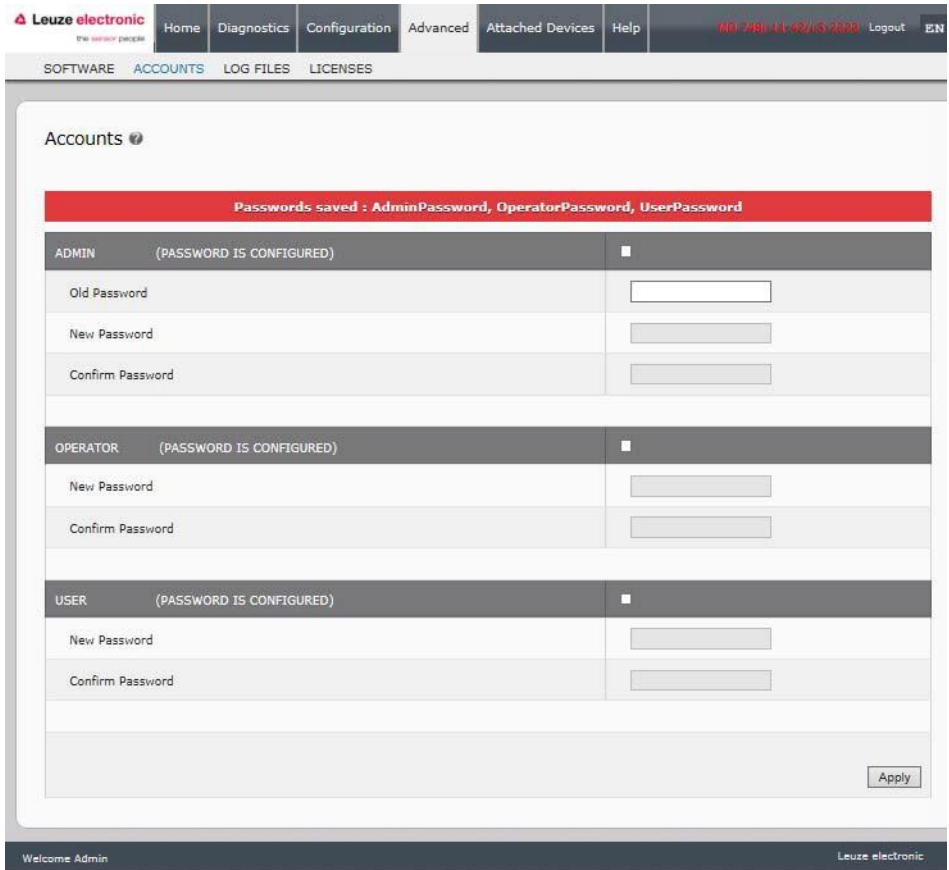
Leuze electronic
the sensor people

Home | Diagnostics | Configuration | Advanced | Attached Devices | Help

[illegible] Logout EN

SOFTWARE ACCOUNTS LOG FILES LICENSES

Accounts

Passwords saved : AdminPassword, OperatorPassword, UserPassword

| ADMIN (PASSWORD IS CONFIGURED) | |
|---|---|
| Old Password | |
| New Password | |
| Confirm Password | |

| OPERATOR (PASSWORD IS CONFIGURED) | |
|---|---|
| New Password | |
| Confirm Password | |

| USER (PASSWORD IS CONFIGURED) | |
|---|---|
| New Password | |
| Confirm Password | |

Apply

Welcome Admin

Leuze electronic